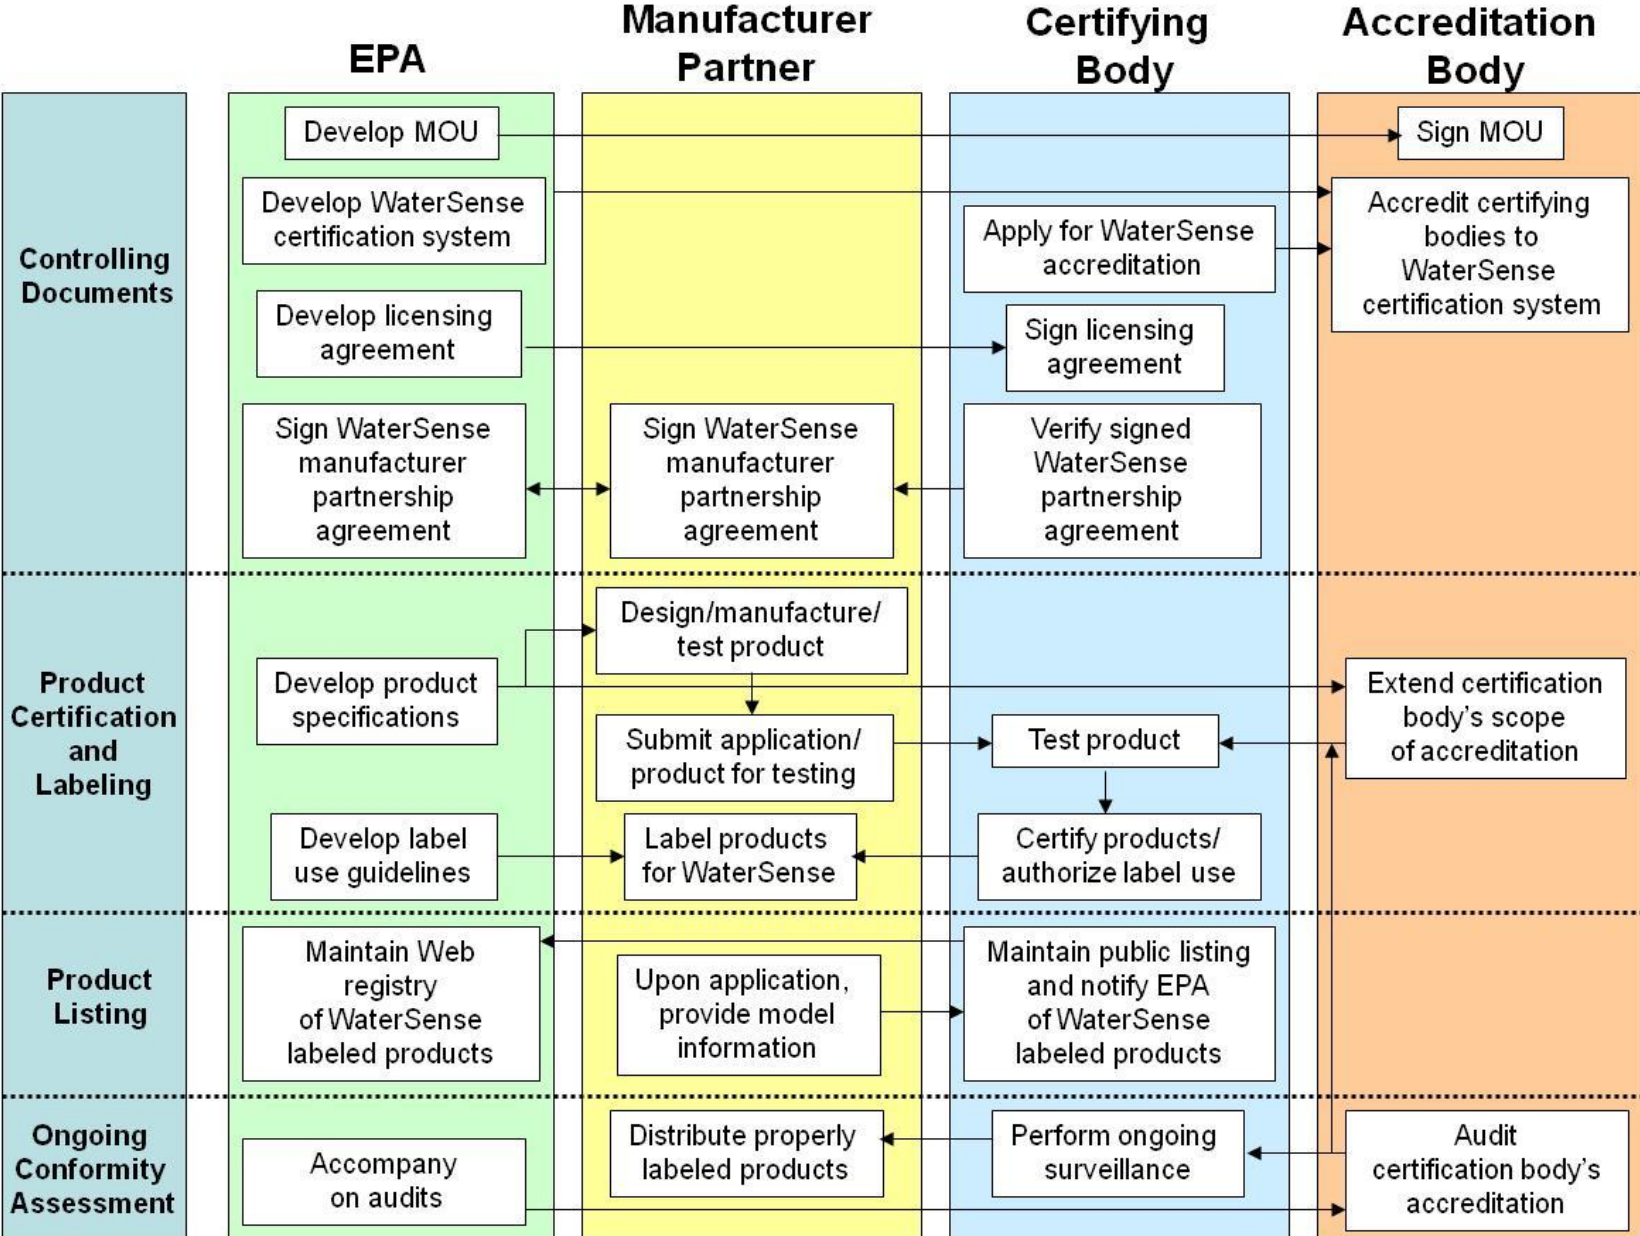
| | EPA | Manufacturer Partner | Certifying Body | Accreditation Body |
|---|---|---|---|---|
| Controlling Documents | Develop MOU | | | Sign MOU |
| | Develop WaterSense certification system | | Apply for WaterSense accreditation | Accredit certifying bodies to WaterSense certification system |
| | Develop licensing agreement | | Sign licensing agreement | |
| | Sign WaterSense manufacturer partnership agreement | Sign WaterSense manufacturer partnership agreement | Verify signed WaterSense partnership agreement | |
| Product Certification and Labeling | Develop product specifications | Design/manufacture/ test product | | Extend certification body's scope of accreditation |
| | | Submit application/ product for testing | Test product | |
| | Develop label use guidelines | Label products for WaterSense | Certify products/ authorize label use | |
| Product Listing | Maintain Web registry of WaterSense labeled products | Upon application, provide model information | Maintain public listing and notify EPA of WaterSense labeled products | |
| Ongoing Conformity Assessment | Accompany on audits | Distribute properly labeled products | Perform ongoing surveillance | Audit certification body's accreditation |